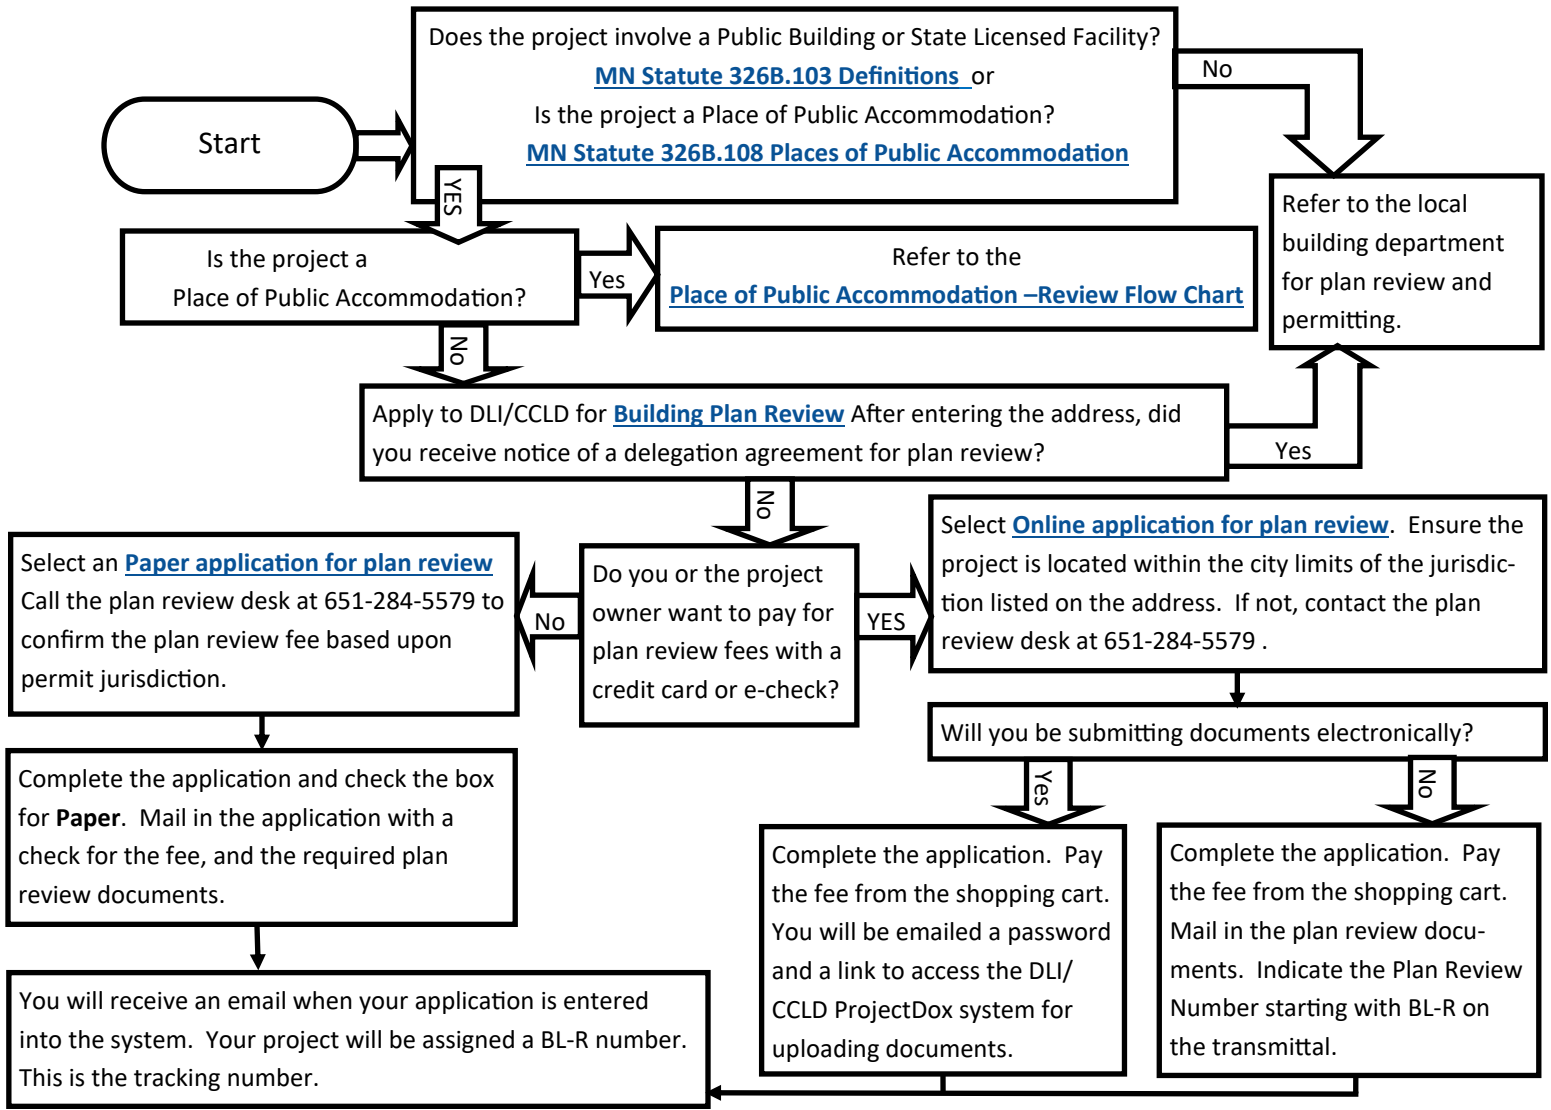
Start

Does the project involve a Public Building or State Licensed Facility?
MN Statute 326B.103 Definitions or
Is the project a Place of Public Accommodation?
MN Statute 326B.108 Places of Public Accommodation

No

Refer to the local building department for plan review and permitting.

YES

Is the project a Place of Public Accommodation?

Yes

Refer to the Place of Public Accommodation –Review Flow Chart

No

Apply to DLI/CCLD for Building Plan Review After entering the address, did you receive notice of a delegation agreement for plan review?

Yes

No

Select an Paper application for plan review Call the plan review desk at 651-284-5579 to confirm the plan review fee based upon permit jurisdiction.

No

Do you or the project owner want to pay for plan review fees with a credit card or e-check?

YES

Select Online application for plan review. Ensure the project is located within the city limits of the jurisdiction listed on the address. If not, contact the plan review desk at 651-284-5579 .

Will you be submitting documents electronically?

Yes

No

Complete the application and check the box for **Paper**. Mail in the application with a check for the fee, and the required plan review documents.

Complete the application. Pay the fee from the shopping cart. You will be emailed a password and a link to access the DLI/ CCLD ProjectDox system for uploading documents.

Complete the application. Pay the fee from the shopping cart. Mail in the plan review documents. Indicate the Plan Review Number starting with BL-R on the transmittal.

You will receive an email when your application is entered into the system. Your project will be assigned a BL-R number. This is the tracking number.